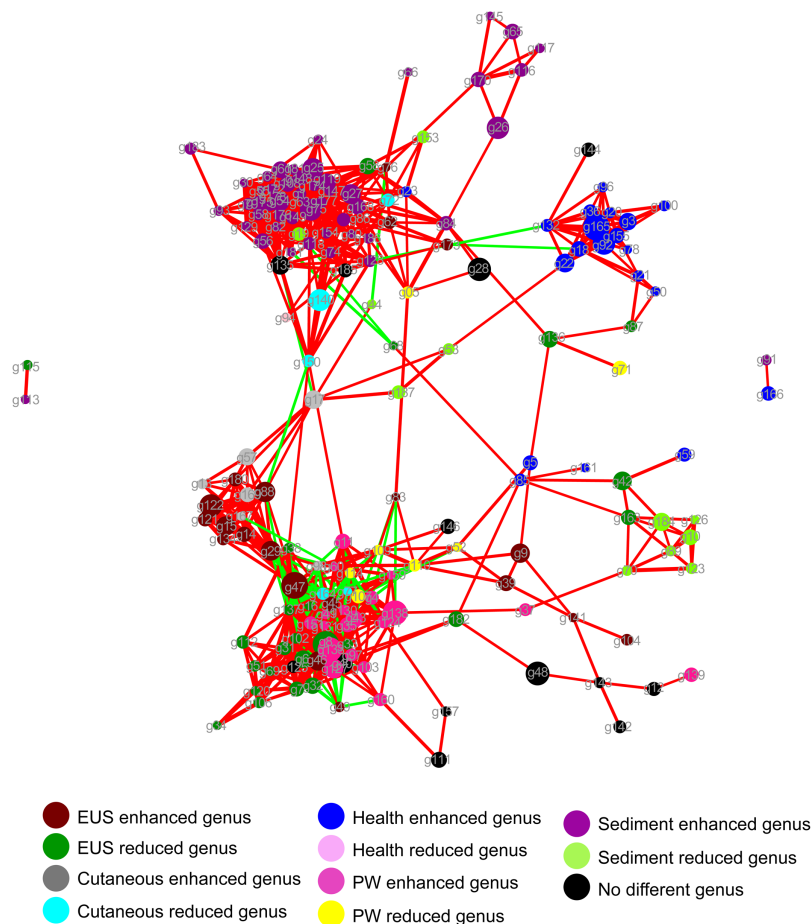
g175
g66
g67
g176
g16
g86
g26
g103
g24
g153
g144
g134
g165
g100
g22
g21
g50
g28
g140
g94
g49
g87
g150
g135
g71
g115
g113
g91
g166
g17
g137
g5
g51
g61
g59
g42
g122
g88
g126
g123
g146
g9
g29
g47
g11
g52
g89
g3
g141
g132
g138
g182
g104
g48
g143
g169
g120
g106
g34
g40
g110
g157
g142
g111
g13

EUS enhanced genus
EUS reduced genus
Cutaneous enhanced genus
Cutaneous reduced genus
Health enhanced genus
Health reduced genus
PW enhanced genus
PW reduced genus
Sediment enhanced genus
Sediment reduced genus
No different genus